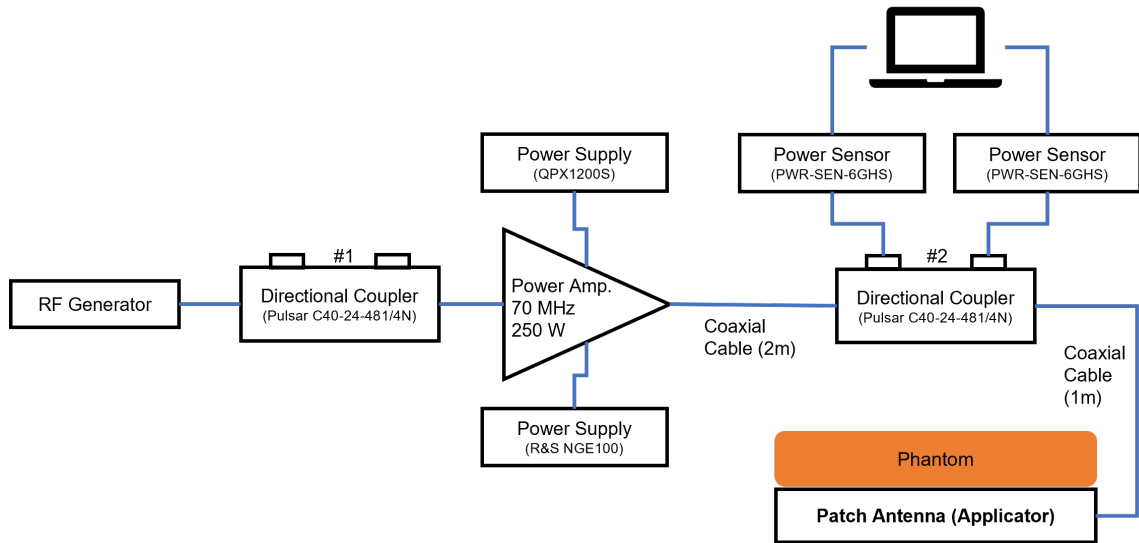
Power Sensor
(PWR-SEN-6GHS)

Power Sensor
(PWR-SEN-6GHS)

Power Supply
(QPX1200S)

RF Generator

#1
Directional Coupler
(Pulsar C40-24-481/4N)

Power Amp.
70 MHz
250 W

Coaxial
Cable (2m)

#2
Directional Coupler
(Pulsar C40-24-481/4N)

Coaxial
Cable
(1m)

Power Supply
(R&S NGE100)

Phantom

Patch Antenna (Applicator)